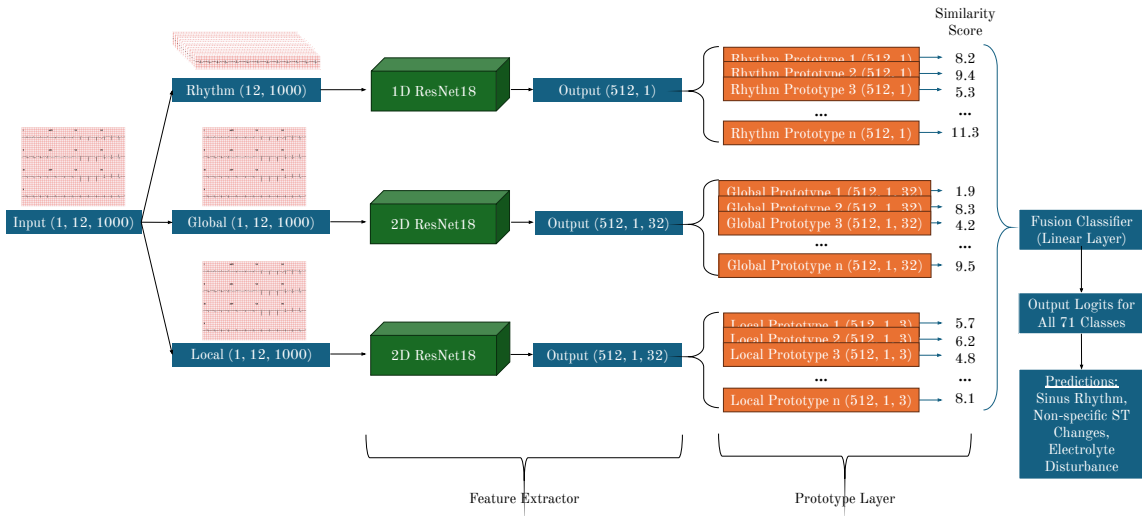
Similarity Score

Input (1, 12, 1000)

Rhythm (12, 1000)

1D ResNet18

Output (512, 1)

Rhythm Prototype 1 (512, 1) 8.2
Rhythm Prototype 2 (512, 1) 9.4
Rhythm Prototype 3 (512, 1) 5.3
... ...
Rhythm Prototype n (512, 1) 11.3

Global (1, 12, 1000)

2D ResNet18

Output (512, 1, 32)

Global Prototype 1 (512, 1, 32) 1.9
Global Prototype 2 (512, 1, 32) 8.3
Global Prototype 3 (512, 1, 32) 4.2
... ...
Global Prototype n (512, 1, 32) 9.5

Local (1, 12, 1000)

2D ResNet18

Output (512, 1, 32)

Local Prototype 1 (512, 1, 3) 5.7
Local Prototype 2 (512, 1, 3) 6.2
Local Prototype 3 (512, 1, 3) 4.8
... ...
Local Prototype n (512, 1, 3) 8.1

Fusion Classifier (Linear Layer)

Output Logits for All 71 Classes

Predictions: Sinus Rhythm, Non-specific ST Changes, Electrolyte Disturbance

Feature Extractor

Prototype Layer